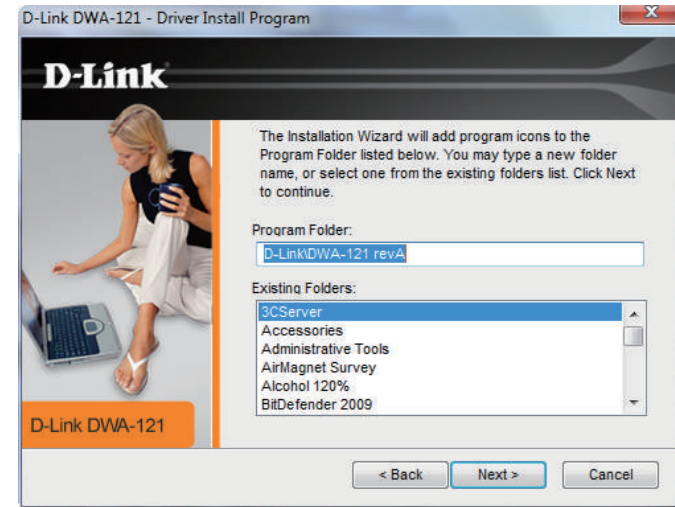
D-Link DWA-121 - Driver Install Program

D-Link

The Installation Wizard will add program icons to the Program Folder listed below. You may type a new folder name, or select one from the existing folders list. Click Next to continue.

Program Folder:

D-Link\DWA-121 revA

Existing Folders:

3CServer
Accessories
Administrative Tools
AirMagnet Survey
Alcohol 120%
BitDefender 2009

D-Link DWA-121

< Back

Next >

Cancel